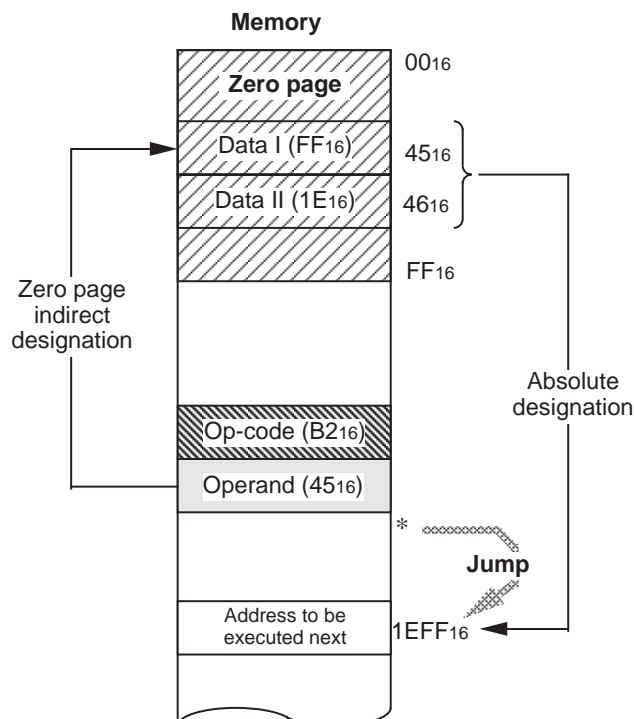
Memory

Zero page

$00_{16}$

Data I ($FF_{16}$)

$45_{16}$

Data II ($1E_{16}$)

$46_{16}$

$FF_{16}$

Zero page indirect designation

Absolute designation

Op-code ($B2_{16}$)

Operand ($45_{16}$)

*

Jump

Address to be executed next

$1EFF_{16}$